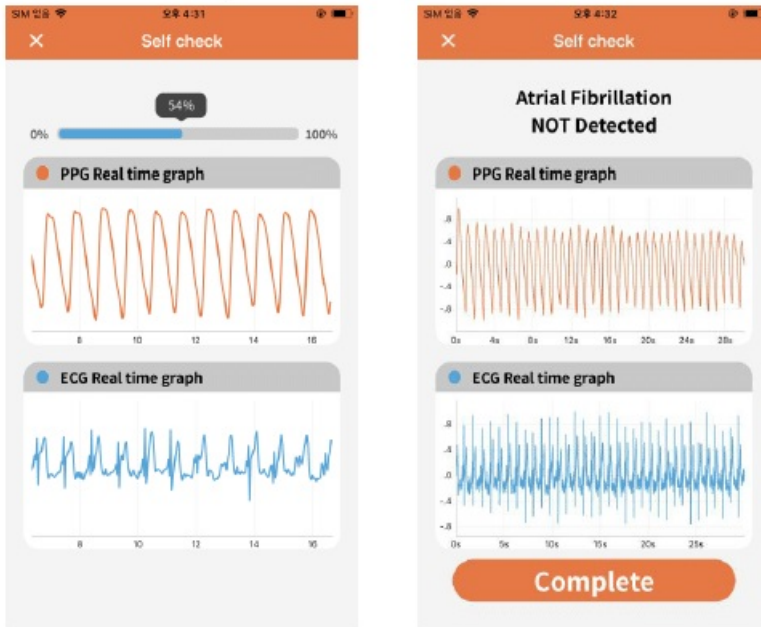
SIM 없음 오후 4:31

× Self check

54%

0% 100%

PPG Real time graph

8 10 12 14 16

ECG Real time graph

8 10 12 14 16

SIM 없음 오후 4:32

× Self check

Atrial Fibrillation NOT Detected

PPG Real time graph

.8 .4 .0 -.4 -.8

0s 4s 8s 12s 16s 20s 24s 28s

ECG Real time graph

.8 .4 .0 -.4 -.8

0s 5s 10s 15s 20s 25s

Complete